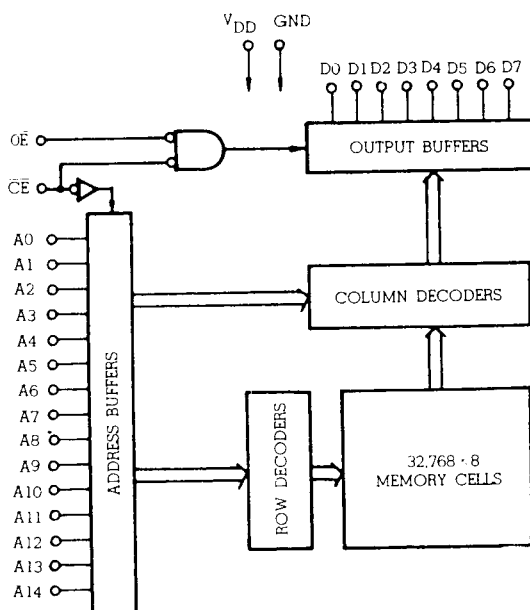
$V_{DD}$ GND

D0 D1 D2 D3 D4 D5 D6 D7

$\overline{OE}$

$\overline{CE}$

OUTPUT BUFFERS

A0
A1
A2
A3
A4
A5
A6
A7
A8
A9
A10
A11
A12
A13
A14

ADDRESS BUFFERS

COLUMN DECODERS

ROW DECODERS

32,768 · 8
MEMORY CELLS